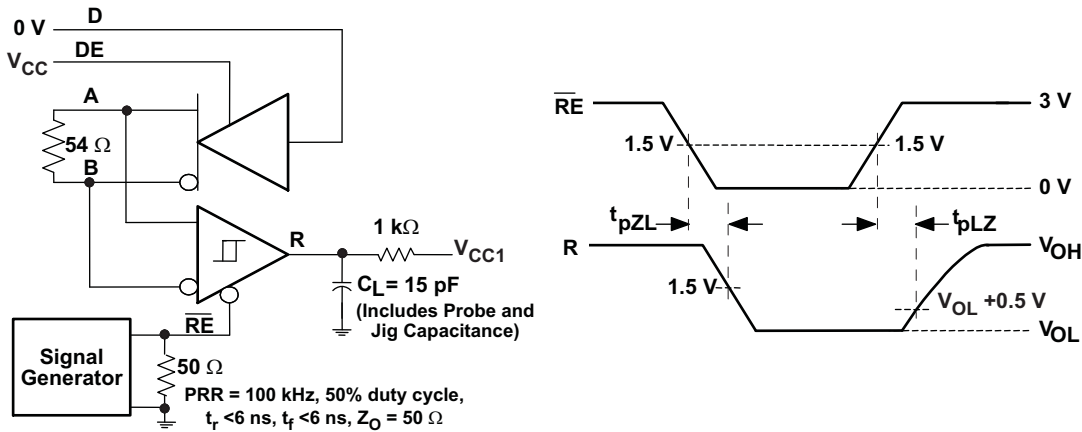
0 V
D
DE
$V_{CC}$
A
54 Ω
B
R
1 kΩ
$V_{CC1}$
$C_L$= 15 pF
(Includes Probe and Jig Capacitance)
$\overline{RE}$
Signal Generator
50 Ω
PRR = 100 kHz, 50% duty cycle, $t_r$ <6 ns, $t_f$ <6 ns, $Z_O$ = 50 Ω

$\overline{RE}$
3 V
1.5 V
1.5 V
0 V
$t_{pZL}$
$t_{pLZ}$
R
$V_{OH}$
1.5 V
$V_{OL}$ +0.5 V
$V_{OL}$